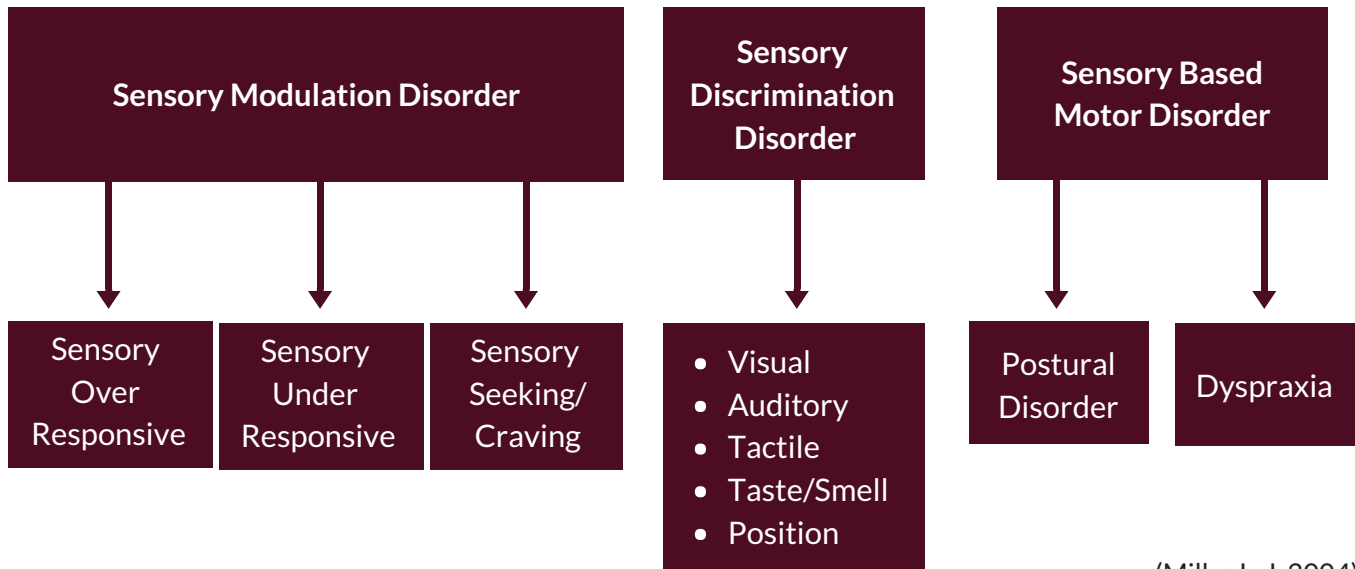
Sensory Modulation Disorder

Sensory Over Responsive

Sensory Under Responsive

Sensory Seeking/ Craving

Sensory Discrimination Disorder

- Visual
- Auditory
- Tactile
- Taste/Smell
- Position

Sensory Based Motor Disorder

Postural Disorder

Dyspraxia

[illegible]